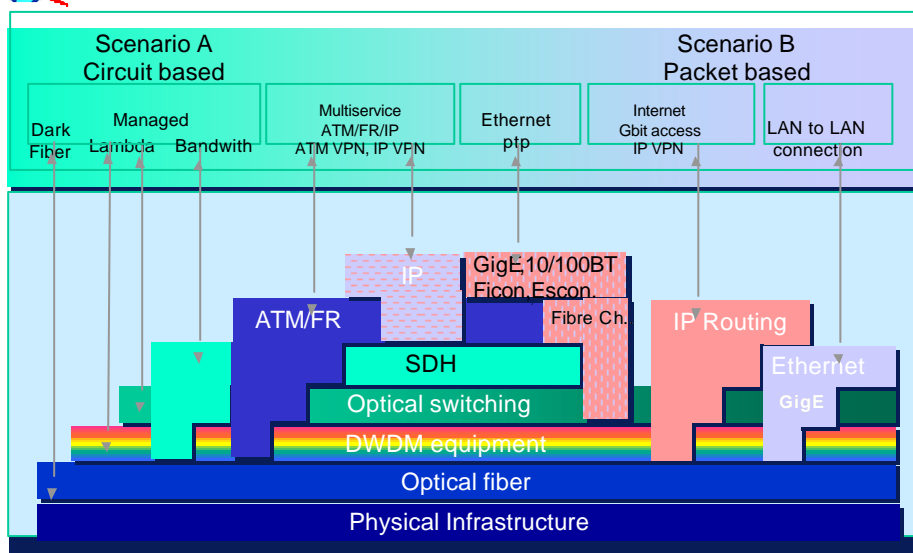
Scenario A
Circuit based

Scenario B
Packet based

Dark Fiber

Managed

Lambda

Bandwith

Multiservice
ATM/FR/IP
ATM VPN, IP VPN

Ethernet
ptp

Internet
Gbit access
IP VPN

LAN to LAN
connection

IP

GigE,10/100BT
Ficon,Escon,

Fibre Ch.

ATM/FR

IP Routing

SDH

Etherriet

GigE

Optical switching

DWDM equipment

Optical fiber

Physical Infrastructure